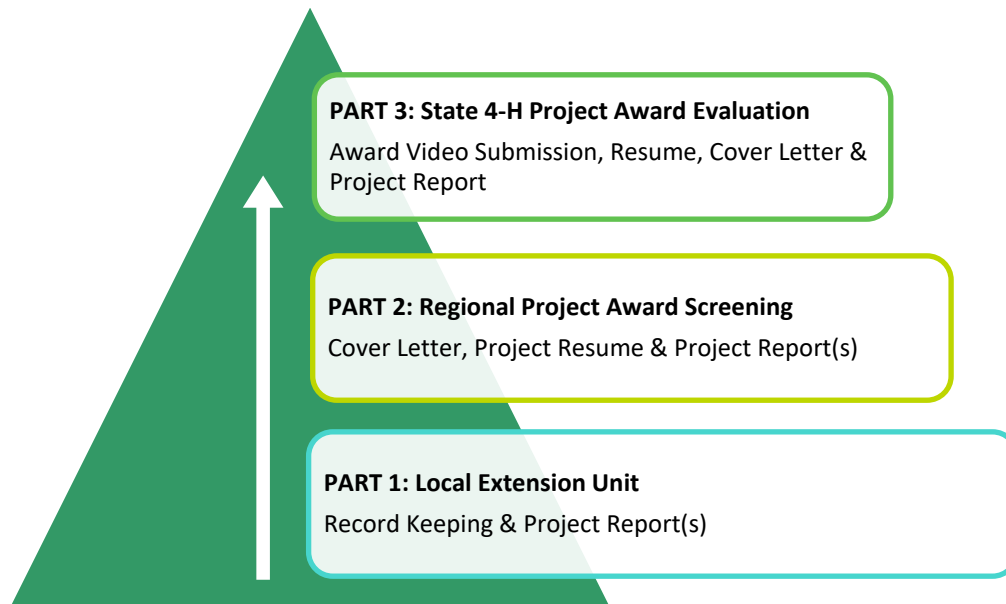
PART 3: State 4-H Project Award Evaluation
Award Video Submission, Resume, Cover Letter & Project Report

PART 2: Regional Project Award Screening
Cover Letter, Project Resume & Project Report(s)

PART 1: Local Extension Unit
Record Keeping & Project Report(s)